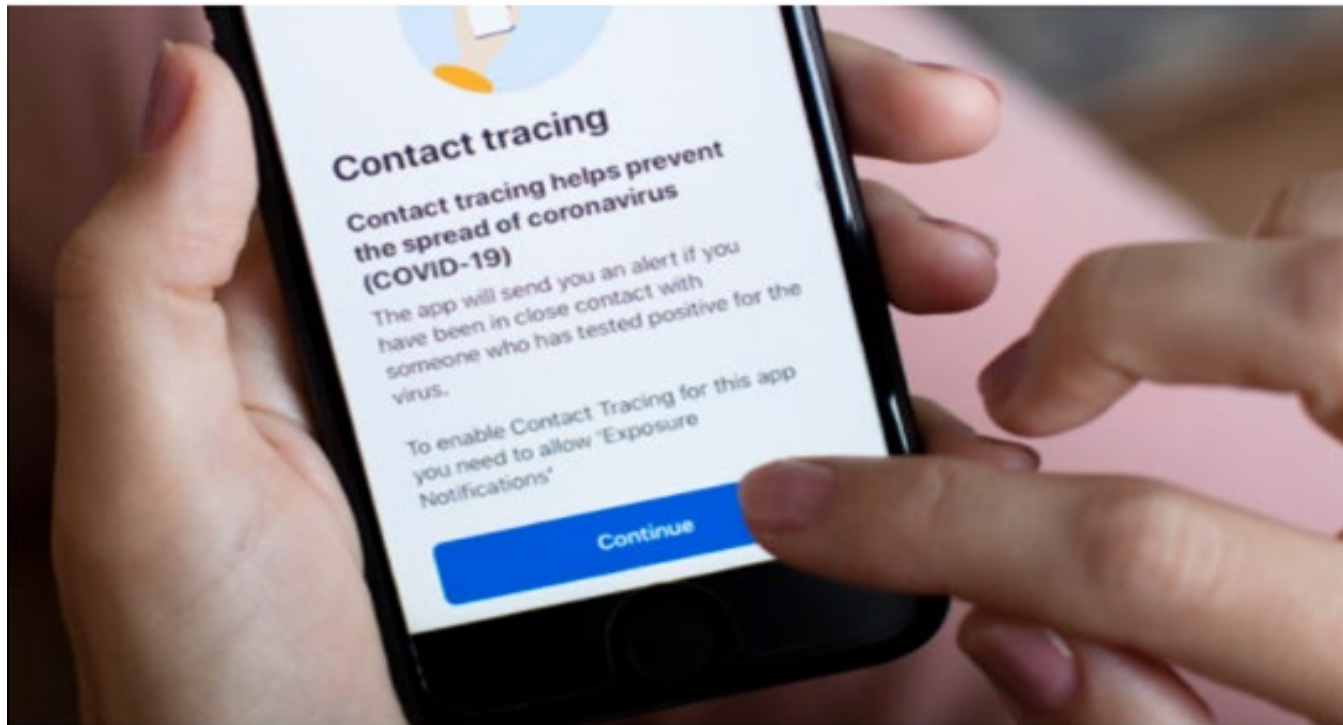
Contact tracing

Contact tracing helps prevent the spread of coronavirus (COVID-19)

The app will send you an alert if you have been in close contact with someone who has tested positive for the virus.

To enable Contact Tracing for this app you need to allow 'Exposure Notifications'

Continue